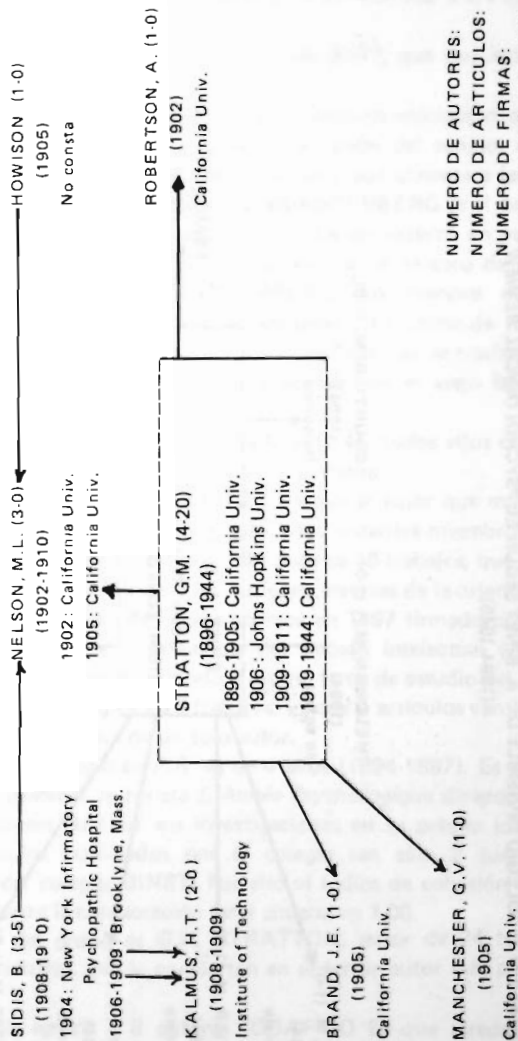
SIDIS, B. (3-5)
(1908-1910)
1904: New York Infirmatory Psychopathic Hospital
1906-1909: Brooklyne, Mass.

NELSON, M.L. (3-0)
(1902-1910)
1902: California Univ.
1905: California Univ.

HOWISON (1-0)
(1905)
No consta

KALMUS, H.T. (2-0)
(1908-1909)
Institute of Technology

STRATTON, G.M. (4-20)
(1896-1944)
1896-1905: California Univ.
1906: Johns Hopkins Univ.
1909-1911: California Univ.
1919-1944: California Univ.

ROBERTSON, A. (1-0)
(1902)
California Univ.

BRAND, J.E. (1-0)
(1905)
California Univ.

MANCHESTER, G.V. (1-0)
(1905)
California Univ.

NUMERO DE AUTORES:
NUMERO DE ARTICULOS:
NUMERO DE FIRMAS: